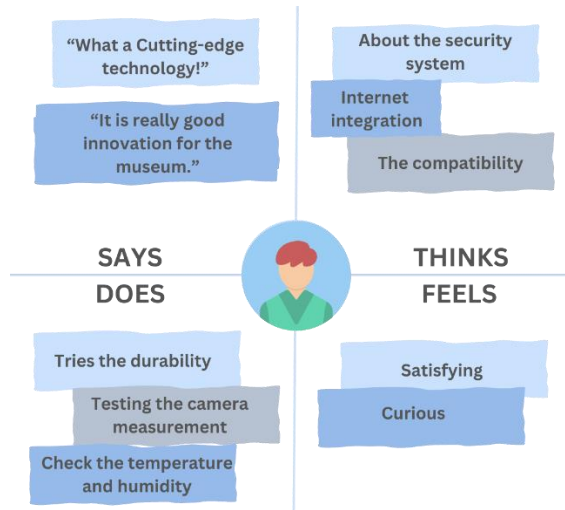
"What a Cutting-edge technology!"

"It is really good innovation for the museum."

About the security system

Internet integration

The compatibility

SAYS

THINKS

DOES

FEELS

Tries the durability

Testing the camera measurement

Check the temperature and humidity

Satisfying

Curious